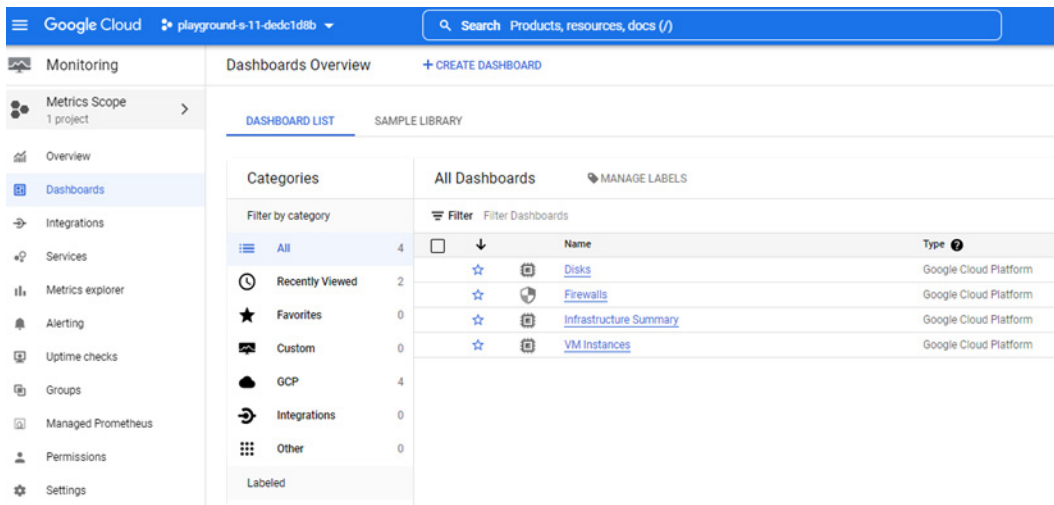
Google Cloud playground-s-11-dedc1d8b

Search Products, resources, docs (/)

Monitoring

Metrics Scope
1 project

Overview
Dashboards
Integrations
Services
Metrics explorer
Alerting
Uptime checks
Groups
Managed Prometheus
Permissions
Settings

Dashboards Overview

+ CREATE DASHBOARD

DASHBOARD LIST

SAMPLE LIBRARY

Categories

Filter by category

| | |
|---|---|
| All | 4 |
| Recently Viewed | 2 |
| Favorites | 0 |
| Custom | 0 |
| GCP | 4 |
| Integrations | 0 |
| Other | 0 |

Labeled

All Dashboards

MANAGE LABELS

Filter Filter Dashboards

| Name | Type |
|---|---|
| Disks | Google Cloud Platform |
| Firewalls | Google Cloud Platform |
| Infrastructure Summary | Google Cloud Platform |
| VM Instances | Google Cloud Platform |